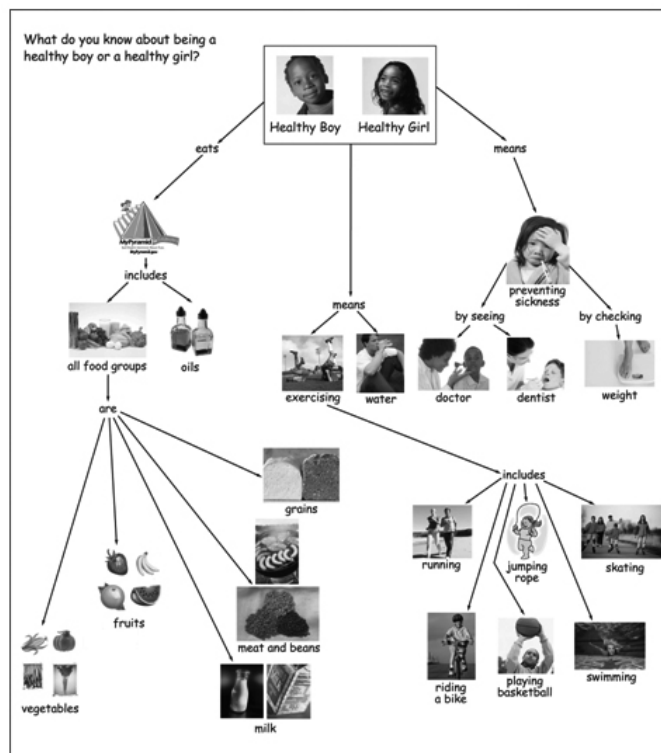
What do you know about being a healthy boy or a healthy girl?

Healthy Boy Healthy Girl

eats

means

means

MyPyramid

includes

all food groups

oils

are

grains

fruits

meat and beans

vegetables

milk

exercising

water

preventing sickness

by seeing

by checking

doctor

dentist

weight

includes

running

jumping rope

skating

riding a bike

playing basketball

swimming